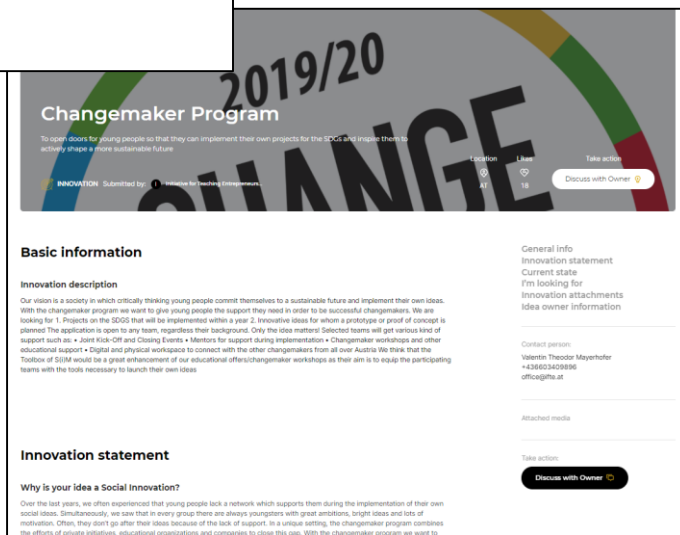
2019/20

CHANGE

Changemaker Program

To open doors for young people so that they can implement their own projects for the SDGs and inspire them to actively shape a more sustainable future

INNOVATION Submitted by: Initiative for Teaching Entrepreneurs...

Location
AT

Likes
18

Take action
Discuss with Owner

Basic information

Innovation description

Our vision is a society in which critically thinking young people commit themselves to a sustainable future and implement their own ideas. With the changemaker program we want to give young people the support they need in order to be successful changemakers. We are looking for 1. Projects on the SDGS that will be implemented within a year 2. Innovative ideas for whom a prototype or proof of concept is planned The application is open to any team, regardless their background. Only the idea matters! Selected teams will get various kind of support such as: • Joint Kick-Off and Closing Events • Mentors for support during implementation • Changemaker workshops and other educational support • Digital and physical workspace to connect with the other changemakers from all over Austria We think that the Toolbox of SI(I)M would be a great enhancement of our educational offers/changemaker workshops as their aim is to equip the participating teams with the tools necessary to launch their own ideas

General info
Innovation statement
Current state
I'm looking for
Innovation attachments
Idea owner information

Contact person:
Valentin Theodor Mayerhofer
+436603409896
office@ifte.at

Attached media

Innovation statement

Why is your idea a Social Innovation?

Over the last years, we often experienced that young people lack a network which supports them during the implementation of their own social ideas. Simultaneously, we saw that in every group there are always youngsters with great ambitions, bright ideas and lots of motivation. Often, they don't go after their ideas because of the lack of support. In a unique setting, the changemaker program combines the efforts of private initiatives, educational organizations and companies to close this gap. With the changemaker program we want to

Take action:
Discuss with Owner